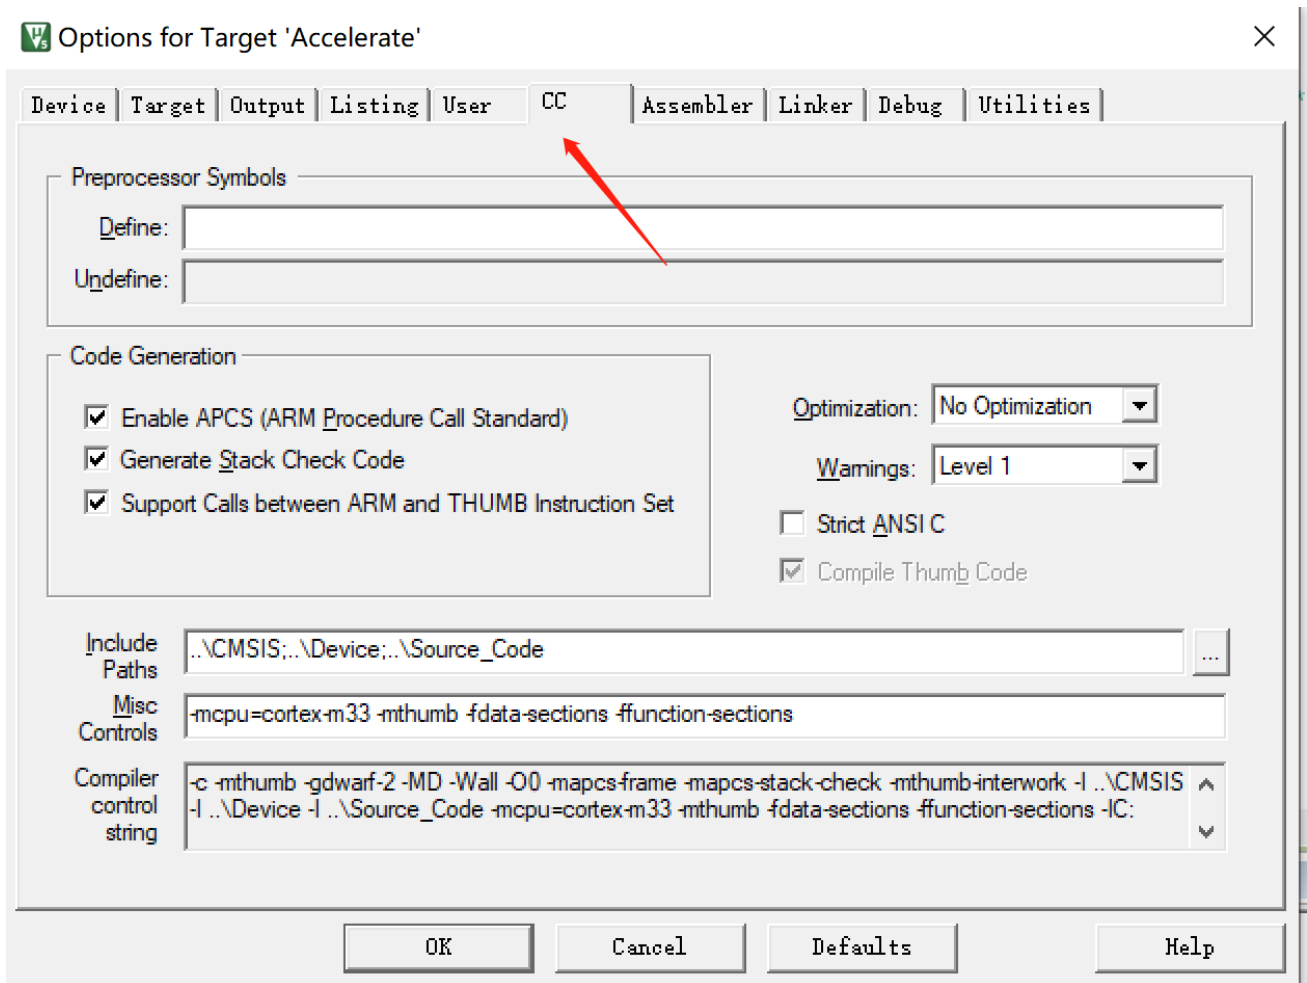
Options for Target 'Accelerate'

Device | Target | Output | Listing | User | CC | Assembler | Linker | Debug | Utilities

Preprocessor Symbols

Define:

Undefine:

Code Generation

Enable APCS (ARM Procedure Call Standard)

Generate Stack Check Code

Support Calls between ARM and THUMB Instruction Set

Optimization: No Optimization

Warnings: Level 1

Strict ANSI C

Compile Thumb Code

Include Paths ..\CMSIS;..\Device;..\Source_Code

Misc Controls -mcpu=cortex-m33 -mthumb -fdata-sections -ffunction-sections

Compiler control string -c -mthumb -gdwarf-2 -MD -Wall -O0 -mapcs-frame -mapcs-stack-check -mthumb-interwork -I ..\CMSIS -I ..\Device -I ..\Source_Code -mcpu=cortex-m33 -mthumb -fdata-sections -ffunction-sections -IC:

OK | Cancel | Defaults | Help